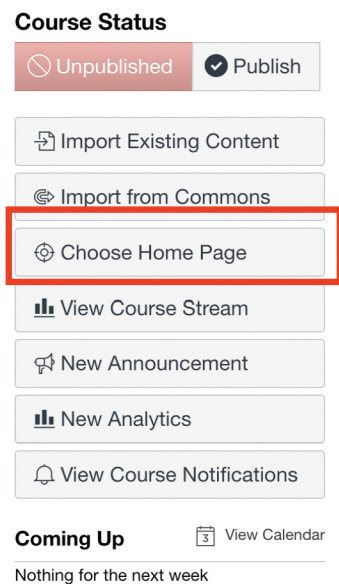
Course Status

Unpublished

Publish

Import Existing Content

Import from Commons

Choose Home Page

View Course Stream

New Announcement

New Analytics

View Course Notifications

Coming Up

3 View Calendar

Nothing for the next week